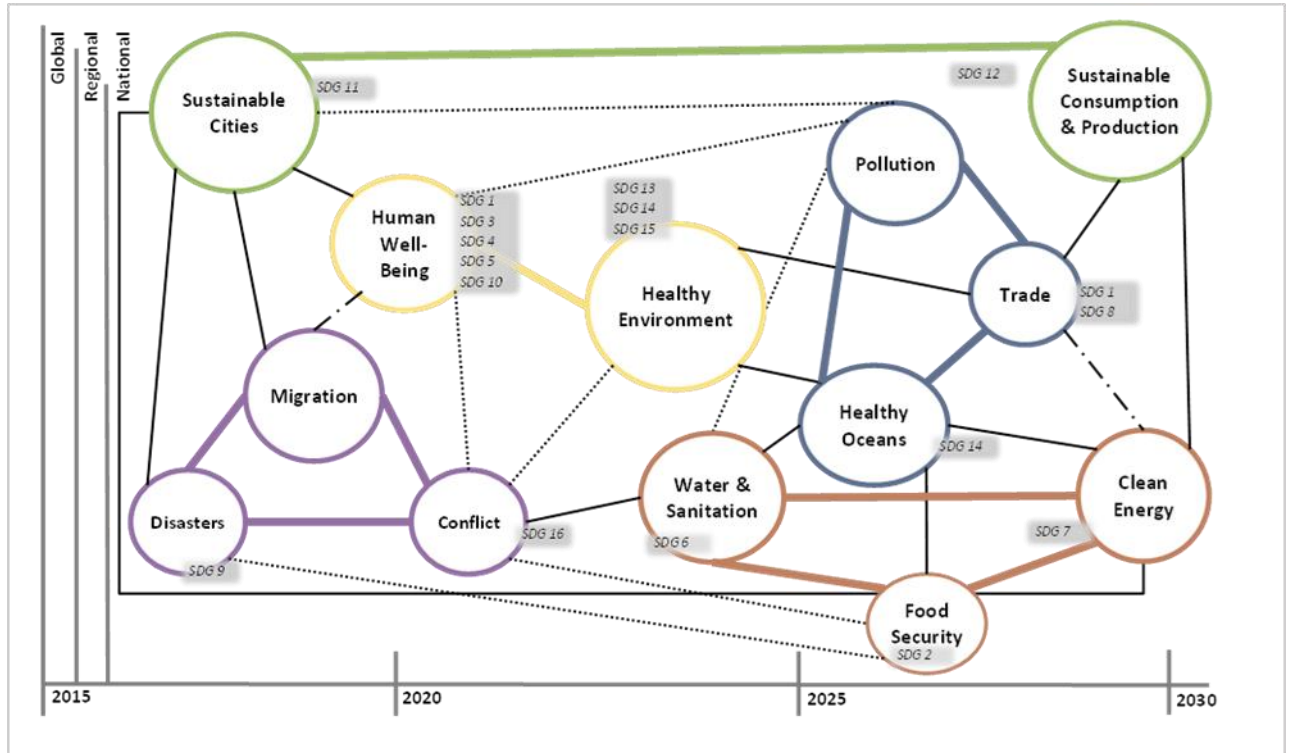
Global
Regional
National

Sustainable Cities
SDG 11

SDG 12
Sustainable Consumption & Production

Pollution

Human Well-Being
SDG 1
SDG 3
SDG 4
SDG 5
SDG 10

SDG 13
SDG 14
SDG 15
Healthy Environment

Trade
SDG 1
SDG 8

Migration

Healthy Oceans
SDG 14

Water & Sanitation
SDG 6

Clean Energy
SDG 7

Disasters
SDG 9

Conflict
SDG 16

Food Security
SDG 2

2015
2020
2025
2030